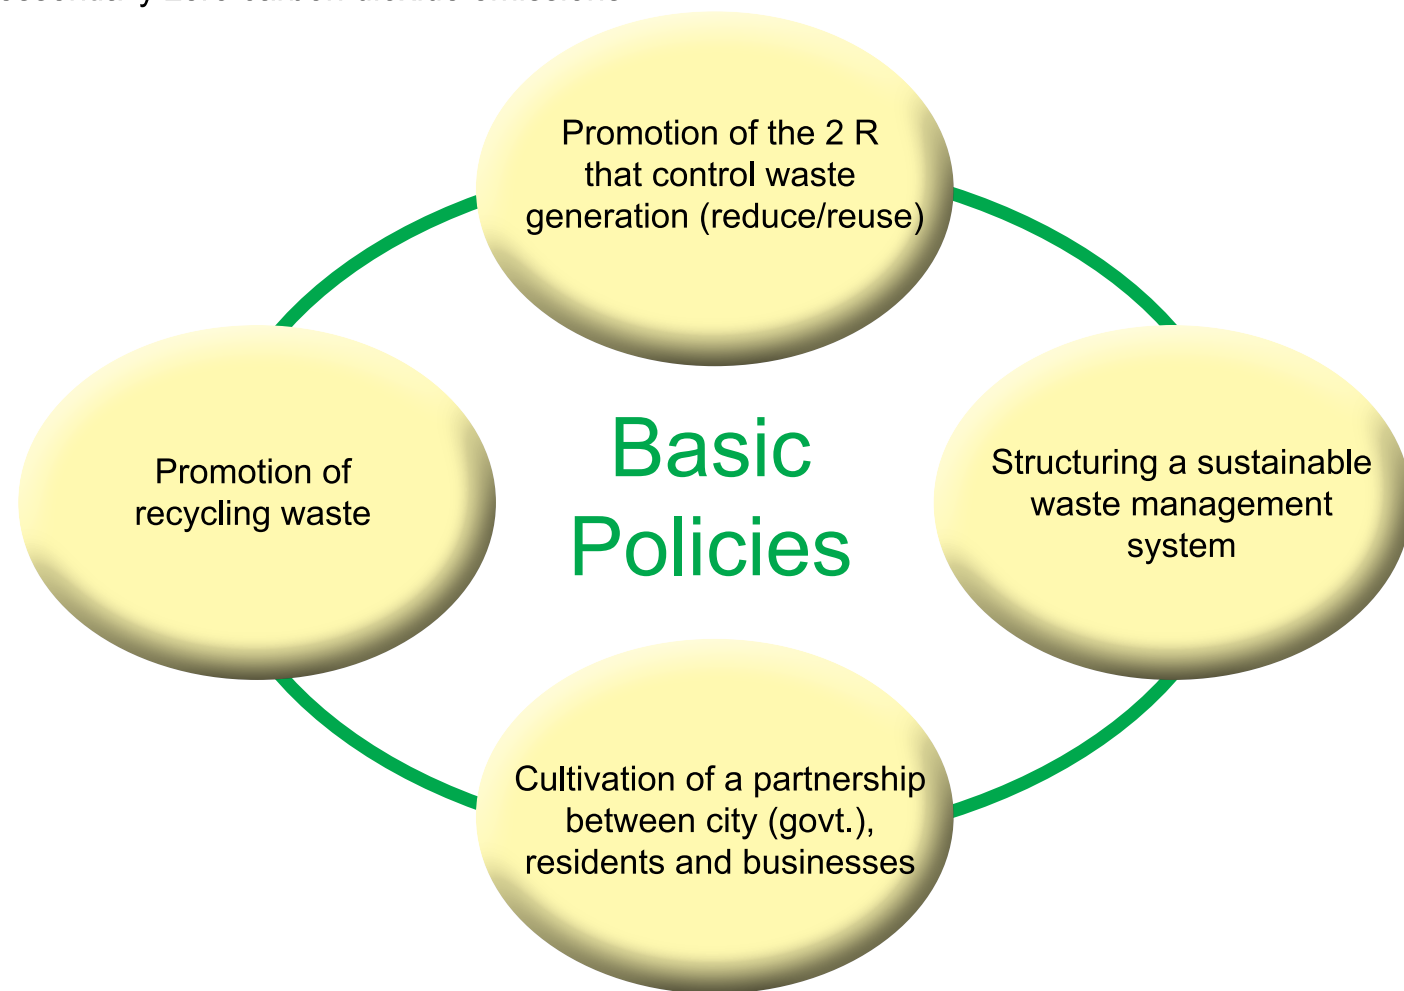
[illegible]

Promotion of the 2 R that control waste generation (reduce/reuse)

Promotion of recycling waste

Basic Policies

Structuring a sustainable waste management system

Cultivation of a partnership between city (govt.), residents and businesses